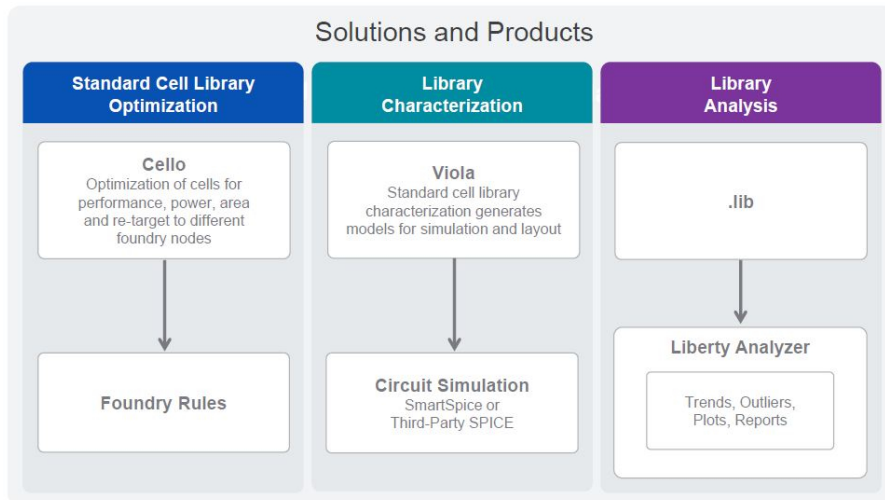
Solutions and Products

Standard Cell Library Optimization

Cello
Optimization of cells for performance, power, area and re-target to different foundry nodes

Foundry Rules

Library Characterization

Viola
Standard cell library characterization generates models for simulation and layout

Circuit Simulation
SmartSpice or Third-Party SPICE

Library Analysis

.lib

Liberty Analyzer

Trends, Outliers, Plots, Reports